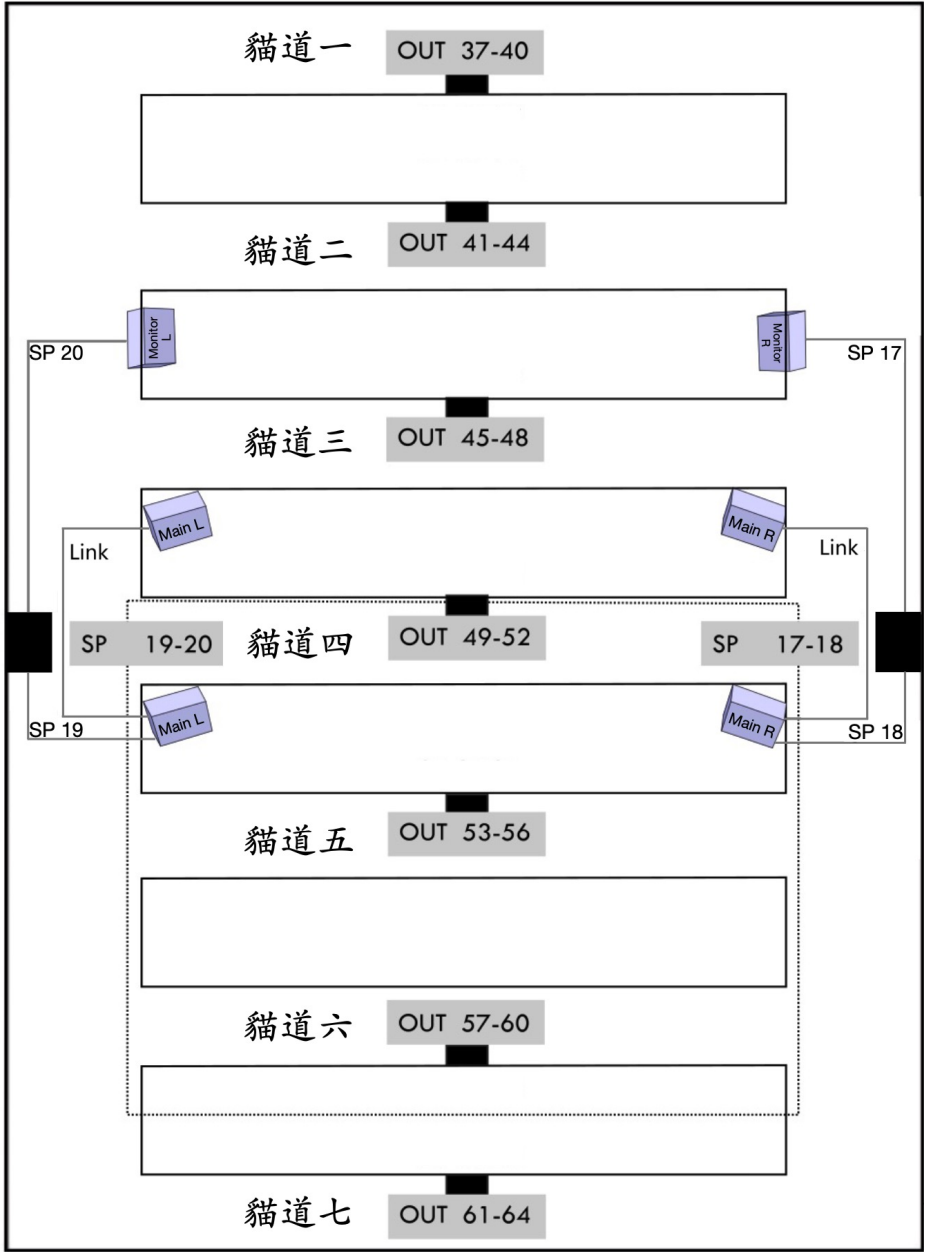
貓道一 OUT 37-40

貓道二 OUT 41-44

SP 20

Monitor L

Monitor R

SP 17

貓道三 OUT 45-48

Main L

Main R

Link

Link

SP 19-20

貓道四 OUT 49-52

SP 17-18

SP 19

Main L

Main R

SP 18

貓道五 OUT 53-56

貓道六 OUT 57-60

貓道七 OUT 61-64